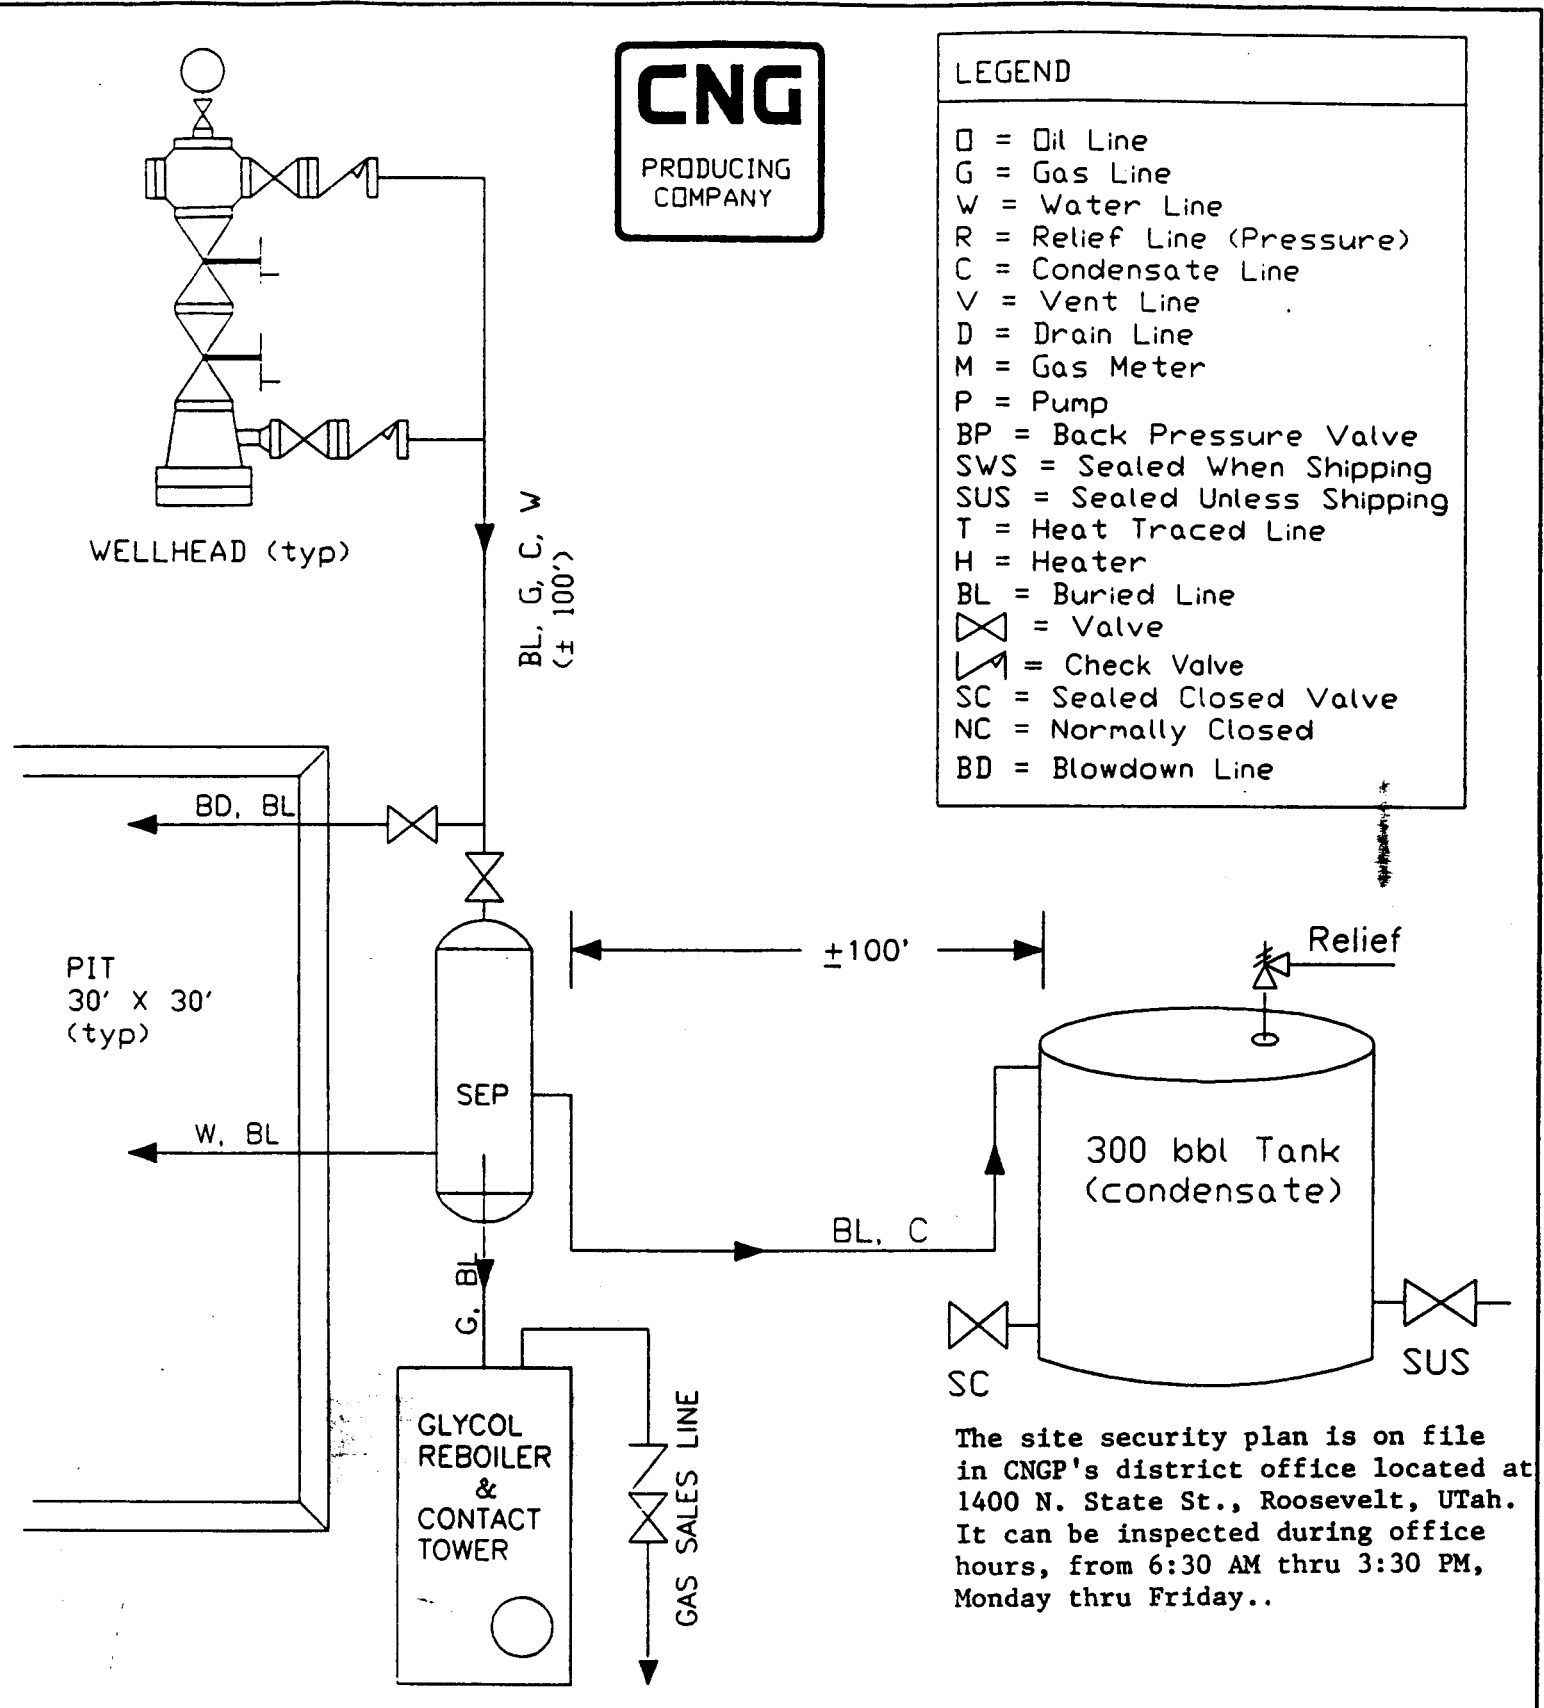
CNG
PRODUCING COMPANY

LEGEND

O = Oil Line
G = Gas Line
W = Water Line
R = Relief Line (Pressure)
C = Condensate Line
V = Vent Line
D = Drain Line
M = Gas Meter
P = Pump
BP = Back Pressure Valve
SWS = Sealed When Shipping
SUS = Sealed Unless Shipping
T = Heat Traced Line
H = Heater
BL = Buried Line
= Valve
= Check Valve
SC = Sealed Closed Valve
NC = Normally Closed
BD = Blowdown Line

WELLHEAD (typ)

BL, G, C, W
(± 100')

BD, BL

PIT
30' X 30'
(typ)

SEP

W, BL

$\pm$100'

Relief

300 bbl Tank
(condensate)

BL, C

G, BL

GLYCOL
REBOILER
&
CONTACT
TOWER

GAS SALES LINE

SC

SUS

The site security plan is on file in CNGP's district office located at 1400 N. State St., Roosevelt, UTah. It can be inspected during office hours, from 6:30 AM thru 3:30 PM, Monday thru Friday..